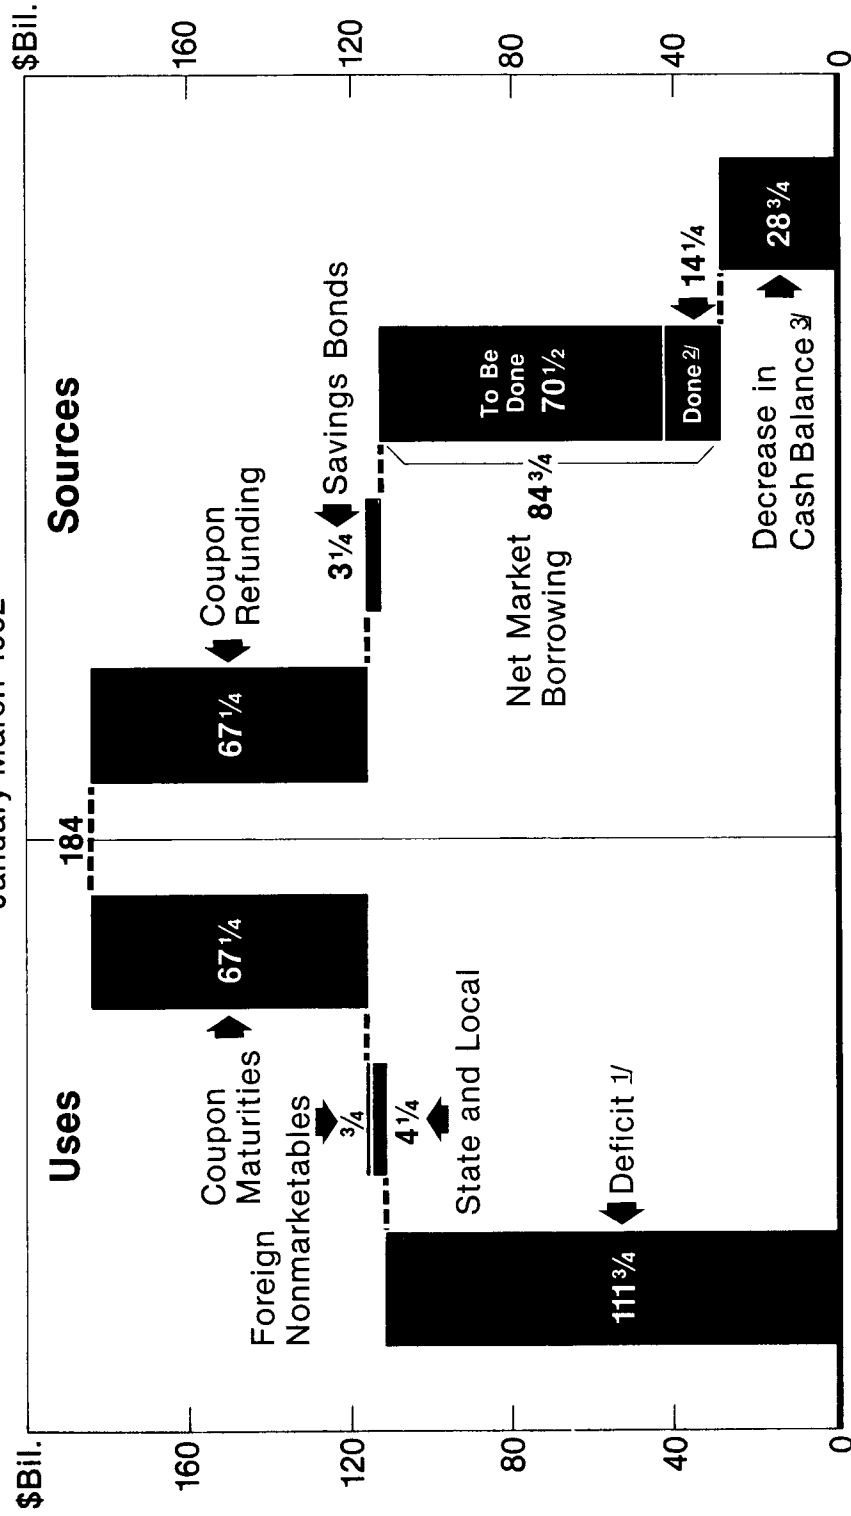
January-March 1992

Uses

Sources

$Bil.

160

120

80

40

0

$Bil.

160

120

80

40

0

184

Coupon Maturities

$67\frac{1}{4}$

Foreign Nonmarketables

$\frac{3}{4}$

$4\frac{1}{4}$

State and Local

Deficit 1/

$111\frac{3}{4}$

Coupon Refunding

$67\frac{1}{4}$

$3\frac{1}{4}$ Savings Bonds

Net Market Borrowing

$84\frac{3}{4}$

To Be Done $70\frac{1}{2}$

Done 2/

$14\frac{1}{4}$

$28\frac{3}{4}$

Decrease in Cash Balance 3/